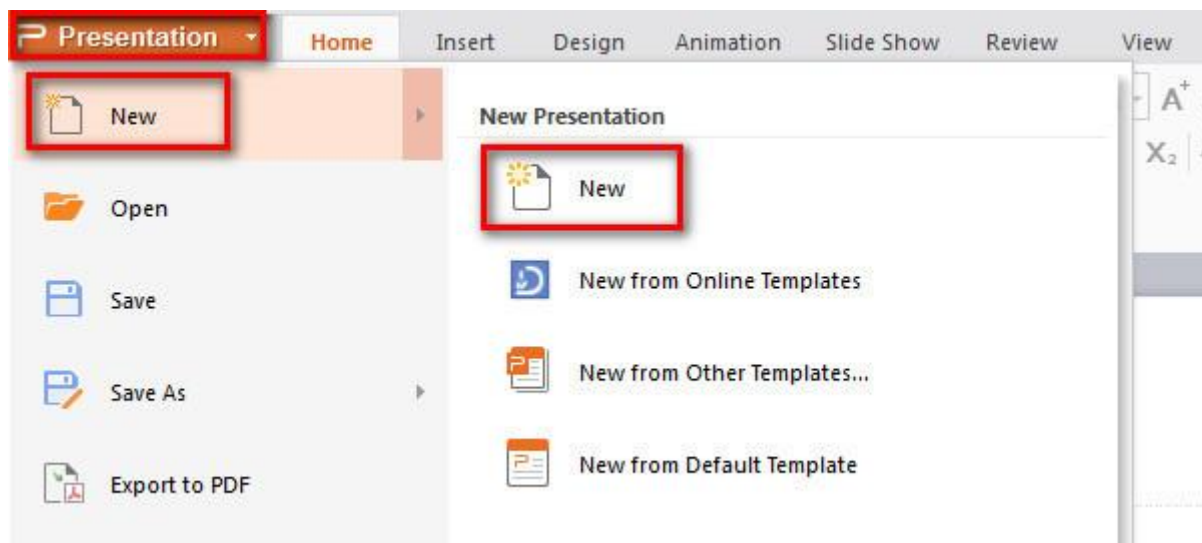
Presentation
Home
Insert
Design
Animation
Slide Show
Review
View

New
Open
Save
Save As
Export to PDF

New Presentation
New
New from Online Templates
New from Other Templates...
New from Default Template

$A^+$
$X_2$